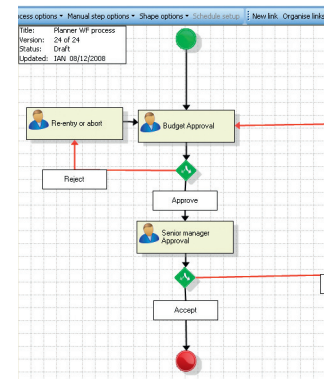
cess options ▾ Manual step options ▾ Shape options ▾ Schedule setup | New link Organise links

| Title: | Planner WF process |
|---|---|
| Version: | 24 of 24 |
| Status: | Draft |
| Updated: | IAN 08/12/2008 |

Re-entry or abort

Budget Approval

Reject

Approve

Senior manager Approval

Accept